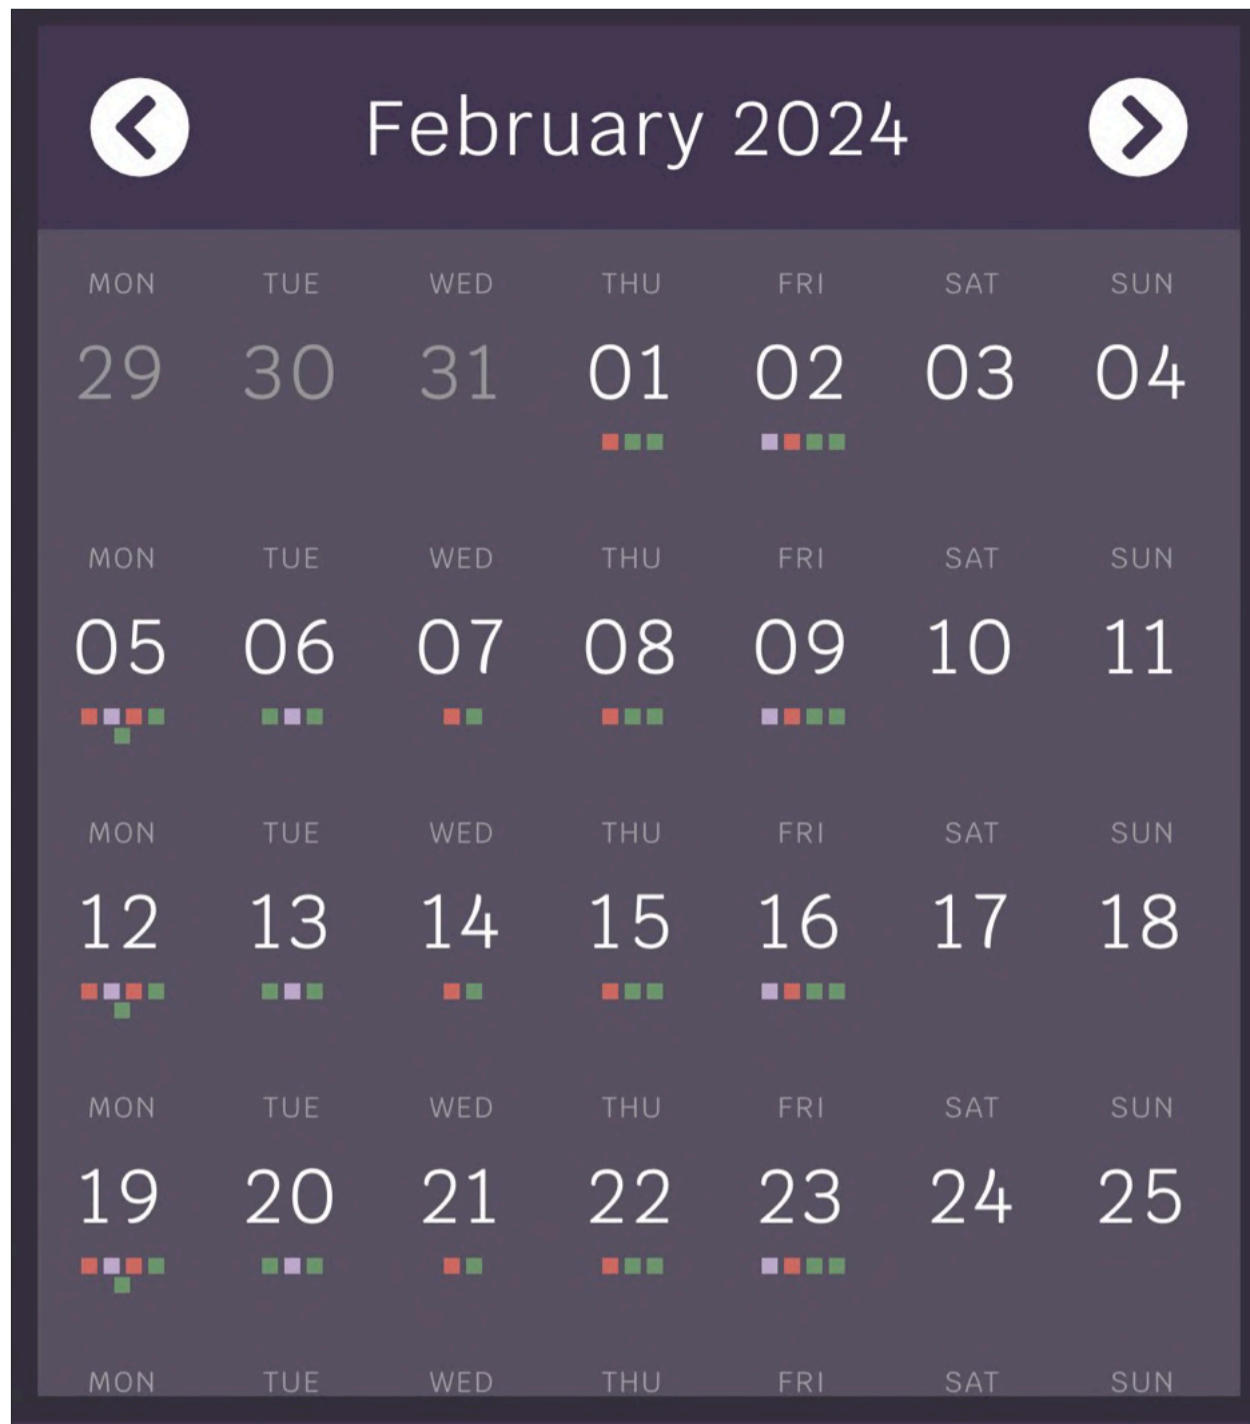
February 2024

| MON | TUE | WED | THU | FRI | SAT | SUN |
|---|---|---|---|---|---|---|
| 29 | 30 | 31 | 01 | 02 | 03 | 04 |
| MON | TUE | WED | THU | FRI | SAT | SUN |
| 05 | 06 | 07 | 08 | 09 | 10 | 11 |
| MON | TUE | WED | THU | FRI | SAT | SUN |
| 12 | 13 | 14 | 15 | 16 | 17 | 18 |
| MON | TUE | WED | THU | FRI | SAT | SUN |
| 19 | 20 | 21 | 22 | 23 | 24 | 25 |
| MON | TUE | WED | THU | FRI | SAT | SUN |